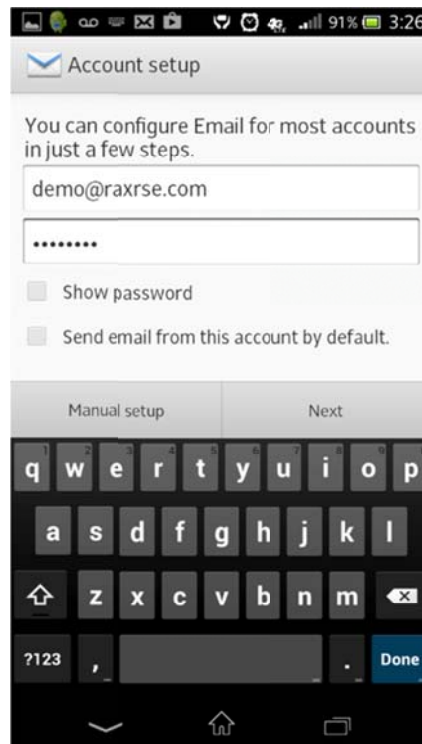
91% 3:26

Account setup

You can configure Email for most accounts in just a few steps.

demo@raxrse.com

••••••••

Show password

Send email from this account by default.

Manual setup

Next

q w e r t y u i o p
a s d f g h j k l
z x c v b n m
?123 , . Done